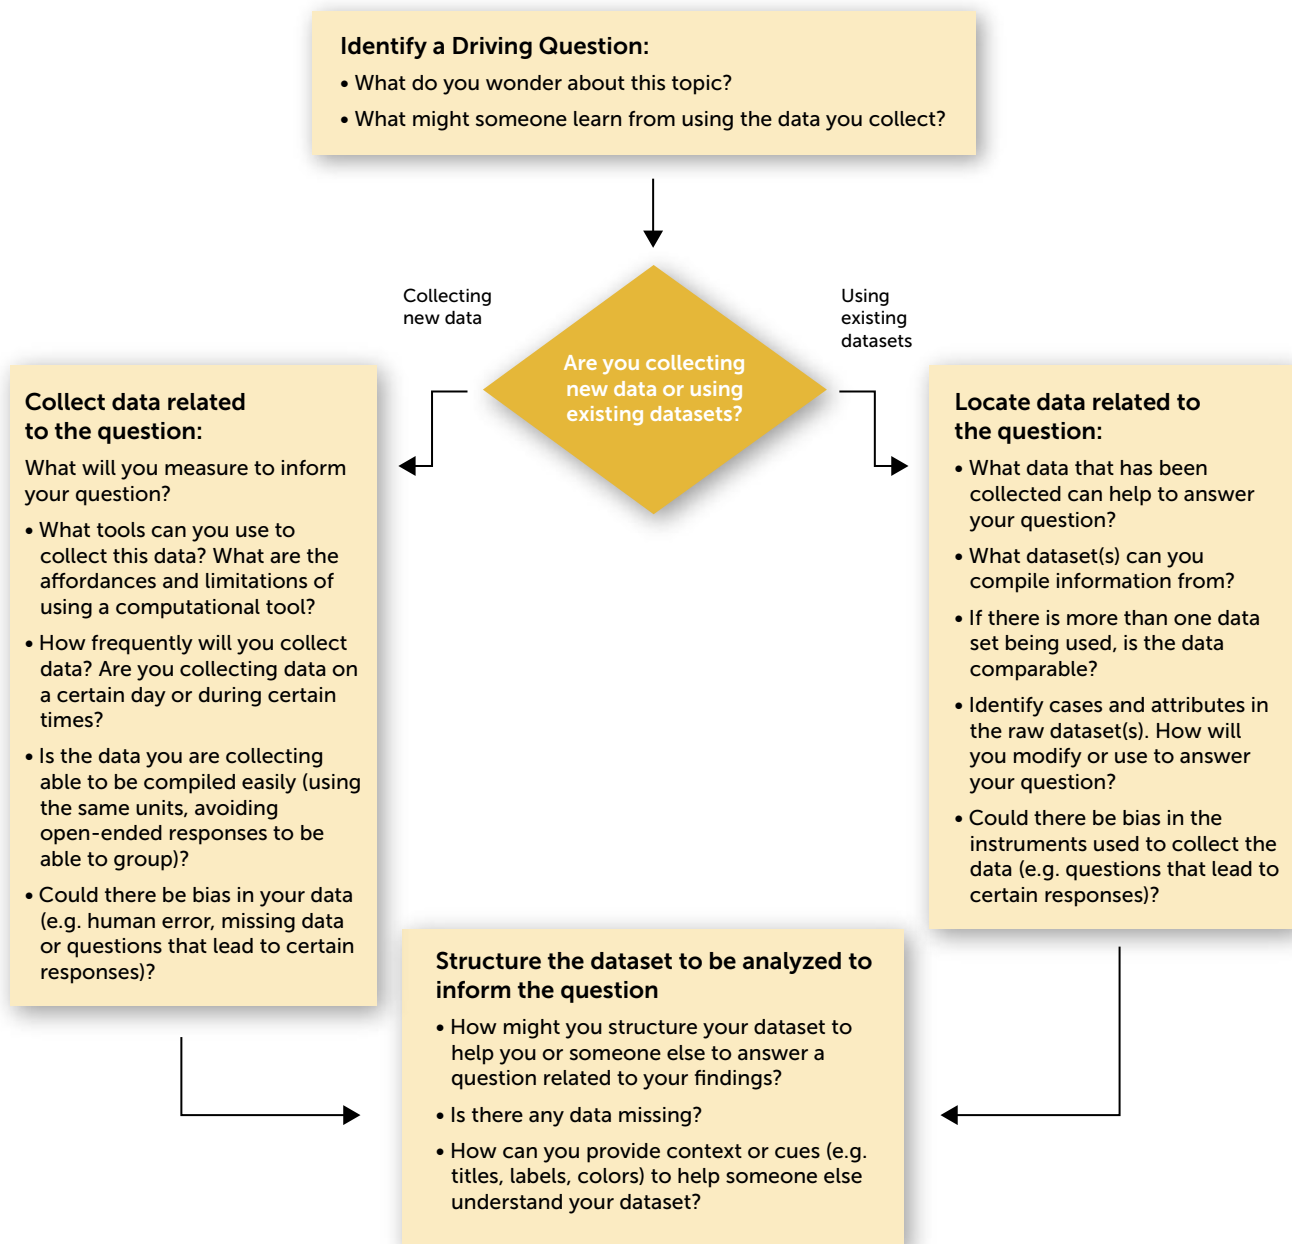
Identify a Driving Question:

• What do you wonder about this topic?

• What might someone learn from using the data you collect?

Collecting new data

Are you collecting new data or using existing datasets?

Using existing datasets

Collect data related to the question:

What will you measure to inform your question?

• What tools can you use to collect this data? What are the affordances and limitations of using a computational tool?

• How frequently will you collect data? Are you collecting data on a certain day or during certain times?

• Is the data you are collecting able to be compiled easily (using the same units, avoiding open-ended responses to be able to group)?

• Could there be bias in your data (e.g. human error, missing data or questions that lead to certain responses)?

Locate data related to the question:

• What data that has been collected can help to answer your question?

• What dataset(s) can you compile information from?

• If there is more than one data set being used, is the data comparable?

• Identify cases and attributes in the raw dataset(s). How will you modify or use to answer your question?

• Could there be bias in the instruments used to collect the data (e.g. questions that lead to certain responses)?

Structure the dataset to be analyzed to inform the question

• How might you structure your dataset to help you or someone else to answer a question related to your findings?

• Is there any data missing?

• How can you provide context or cues (e.g. titles, labels, colors) to help someone else understand your dataset?